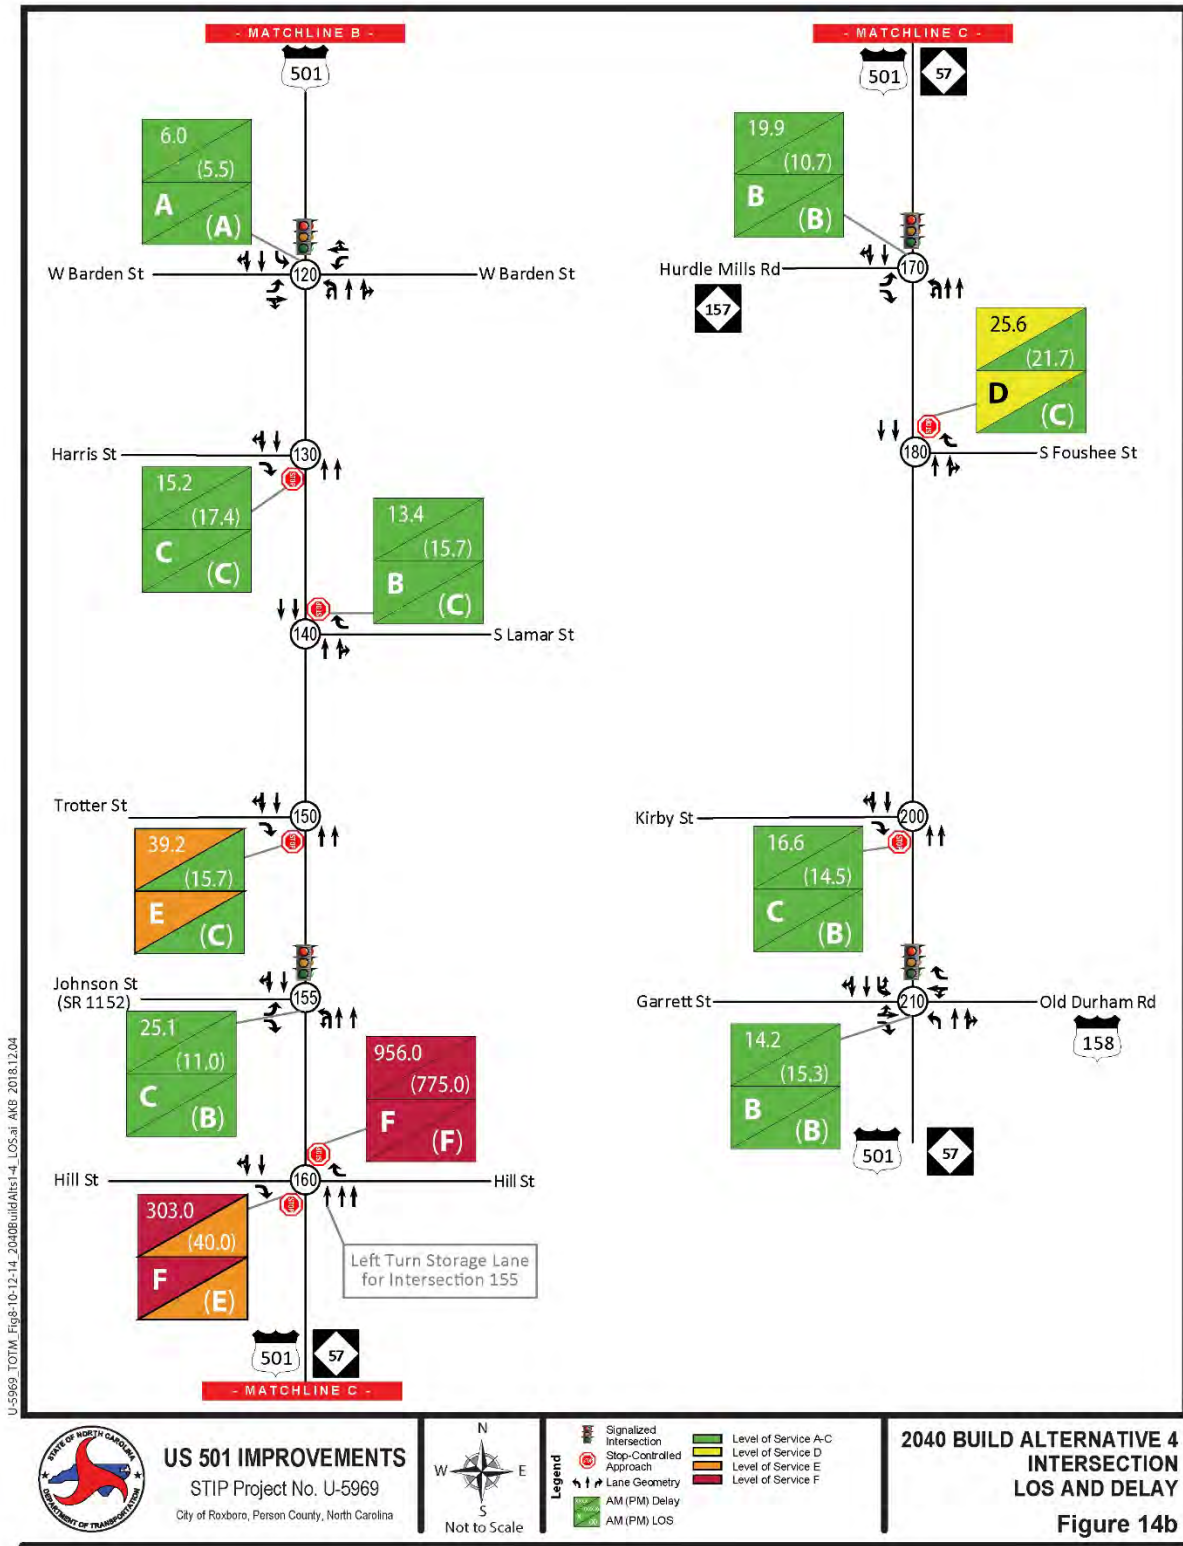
- MATCHLINE B -

501

6.0
(5.5)
A
(A)

W Barden St
120
W Barden St

Harris St
130
15.2
(17.4)
C
(C)

13.4
(15.7)
B
(C)

140
S Lamar St

Trotter St
150
39.2
(15.7)
E
(C)

Johnson St
(SR 1152)
155
25.1
(11.0)
C
(B)

956.0
(775.0)
F
(F)

Hill St
160
Hill St
303.0
(40.0)
F
(E)

Left Turn Storage Lane
for Intersection 155

501
57
- MATCHLINE C -

- MATCHLINE C -
501
57

19.9
(10.7)
B
(B)

Hurdle Mills Rd
170
157

25.6
(21.7)
D
(C)

180
S Foushee St

Kirby St
200
16.6
(14.5)
C
(B)

Garrett St
210
Old Durham Rd
158
14.2
(15.3)
B
(B)

501
57

U-5969_TOTM_Fig8-10-12-14_2040BuildAlts1-4_LOS.ai AKB 2018.12.04

STATE OF NORTH CAROLINA DEPARTMENT OF TRANSPORTATION

US 501 IMPROVEMENTS
STIP Project No. U-5969
City of Roxboro, Person County, North Carolina

N
W
E
S
Not to Scale

Legend
Signalized Intersection
Stop-Controlled Approach
Lane Geometry
AM (PM) Delay
AM (PM) LOS
Level of Service A-C
Level of Service D
Level of Service E
Level of Service F

2040 BUILD ALTERNATIVE 4
INTERSECTION
LOS AND DELAY
Figure 14b